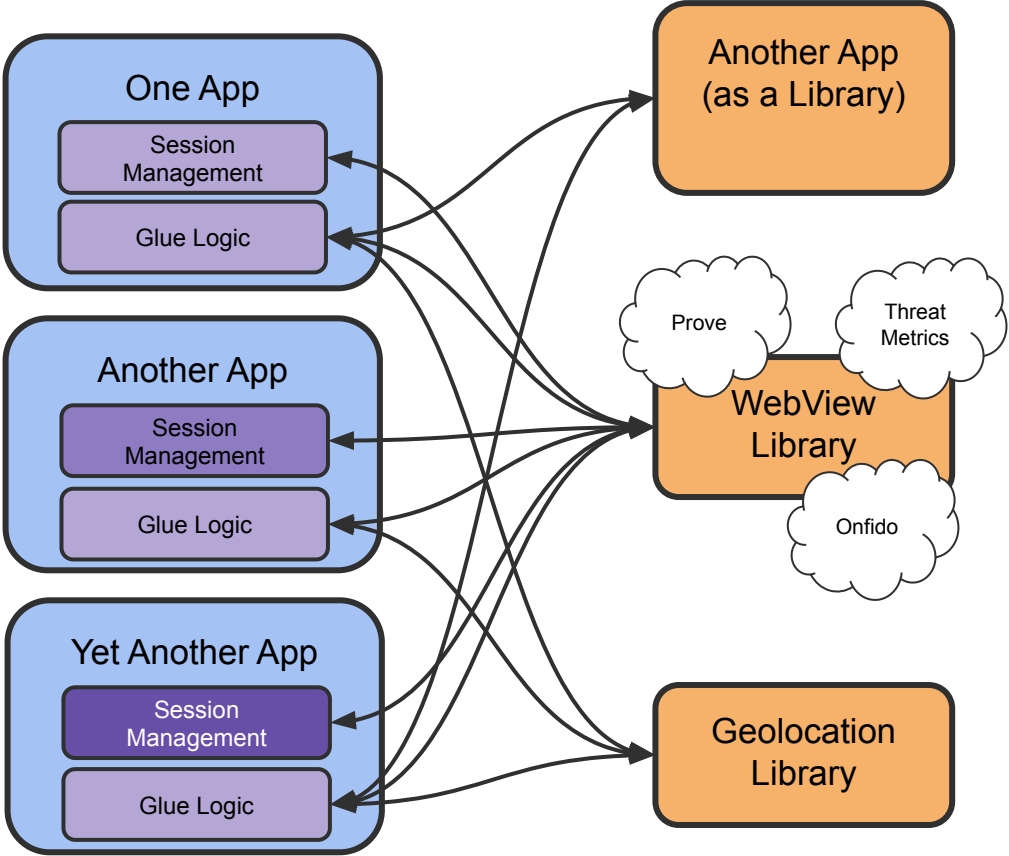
One App

Session Management

Glue Logic

Another App

Session Management

Glue Logic

Yet Another App

Session Management

Glue Logic

Another App (as a Library)

Prove

Threat Metrics

WebView Library

Onfido

Geolocation Library